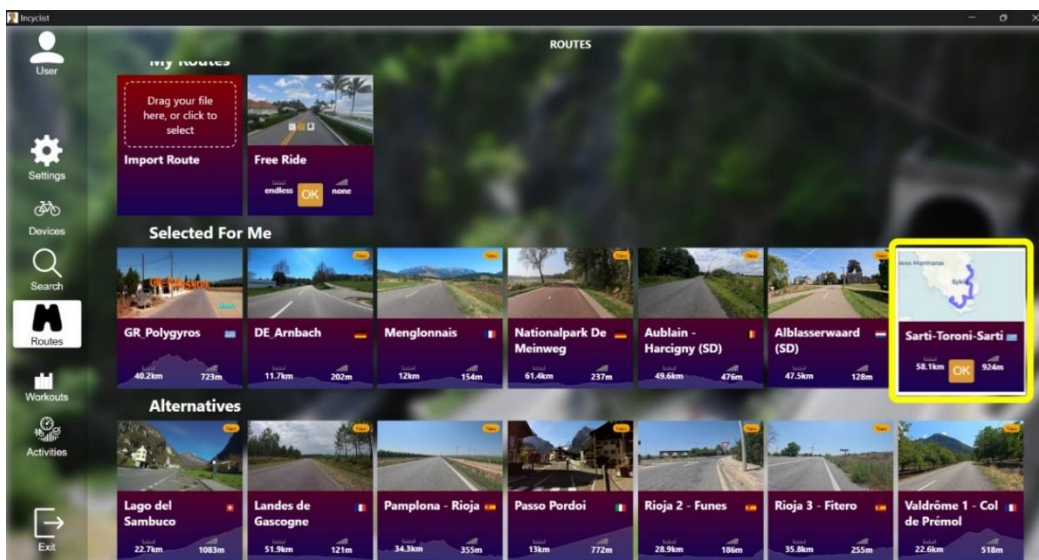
Incyclist

User

Settings

Devices

Search

Routes

Workouts

Activities

Exit

ROUTES

My Routes

Drag your file here, or click to select

Import Route

Free Ride

endless OK none

Selected For Me

GR_Polygyros 40.2km 723m

DE_Arnbach 11.7km 202m

Menglonnais 12km 154m

Nationalpark De Meinweg 61.4km 237m

Aublain - Harcigny (SD) 49.6km 476m

Alblasserwaard (SD) 47.5km 128m

Sarti-Toroni-Sarti 58.1km OK 924m

Alternatives

Lago del Sambuco 22.7km 1083m

Landes de Gascogne 51.9km 121m

Pamplona - Rioja 34.3km 355m

Passo Pordoi 13km 772m

Rioja 2 - Funes 28.9km 106m

Rioja 3 - Fitero 35.8km 255m

Valdrôme 1 - Col de Prémol 22.6km 518m